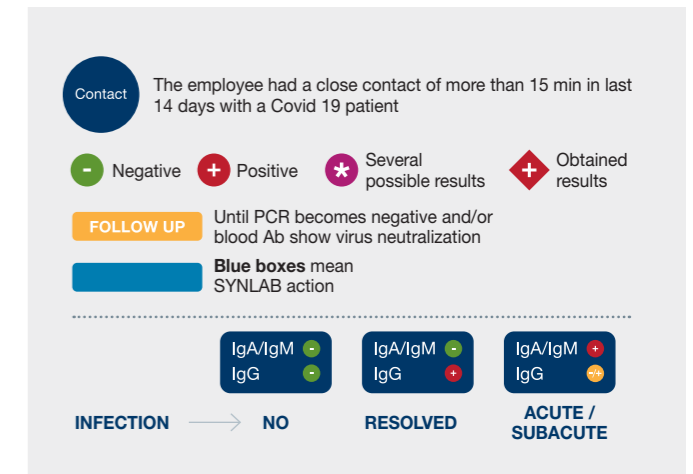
Contact The employee had a close contact of more than 15 min in last 14 days with a Covid 19 patient

- Negative + Positive * Several possible results + Obtained results

FOLLOW UP Until PCR becomes negative and/or blood Ab show virus neutralization

**Blue boxes** mean SYNLAB action

IgA/IgM - IgG -

IgA/IgM - IgG +

IgA/IgM + IgG -/+

INFECTION NO RESOLVED ACUTE / SUBACUTE